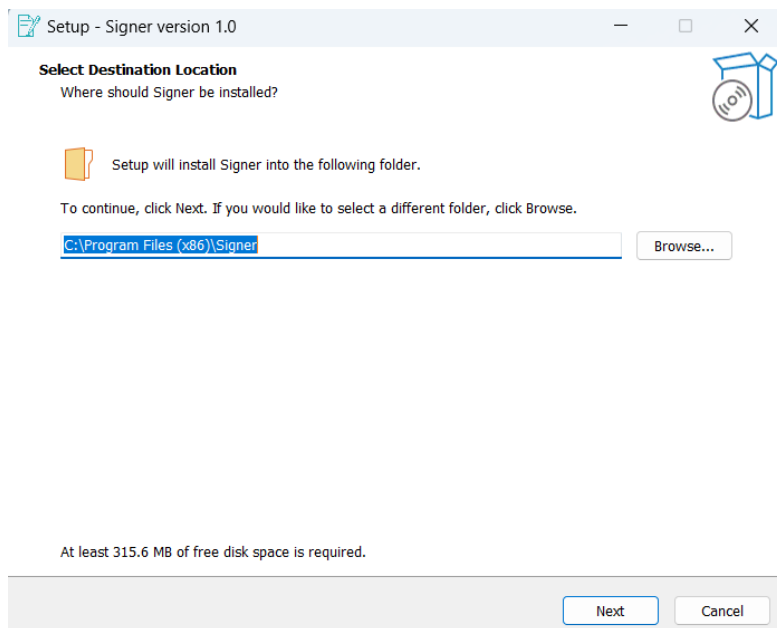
Setup - Signer version 1.0

Select Destination Location
Where should Signer be installed?

Setup will install Signer into the following folder.

To continue, click Next. If you would like to select a different folder, click Browse.

C:\Program Files (x86)\Signer

Browse...

At least 315.6 MB of free disk space is required.

Next

Cancel